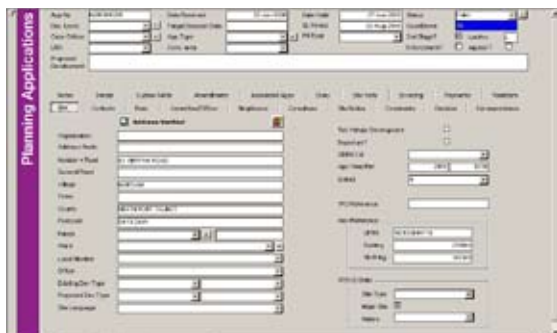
Planning Applications

App No
Date Received
Date Valid
Status
App Exam
Target Decision Date
Decision
Case Officer
App Type
Comm Issue
Proposed Development

Notes
Site
Address Verified
Organisation
Address Name
Number + Road
Second Road
Village
Town
County
Postcode
Parish
Ward
Local Member
Officer

Site Details
Grid Ref
Easting
Northing

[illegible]